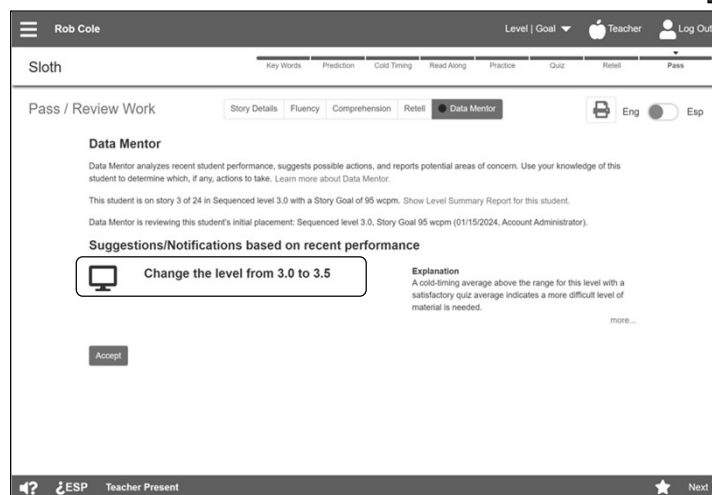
Rob Cole

Level | Goal

Teacher

Log Out

Sloth

Key Words

Prediction

Cold Timing

Read Along

Practice

Quiz

Retell

Pass

Pass / Review Work

Story Details

Fluency

Comprehension

Retell

Data Mentor

Eng

Esp

Data Mentor

Data Mentor analyzes recent student performance, suggests possible actions, and reports potential areas of concern. Use your knowledge of this student to determine which, if any, actions to take. Learn more about Data Mentor.

This student is on story 3 of 24 in Sequenced level 3.0 with a Story Goal of 95 wcpm. Show Level Summary Report for this student.

Data Mentor is reviewing this student's initial placement: Sequenced level 3.0, Story Goal 95 wcpm (01/15/2024, Account Administrator).

Suggestions/Notifications based on recent performance

Change the level from 3.0 to 3.5

Explanation

A cold-timing average above the range for this level with a satisfactory quiz average indicates a more difficult level of material is needed.

more...

Accept

¿ESP

Teacher Present

Next